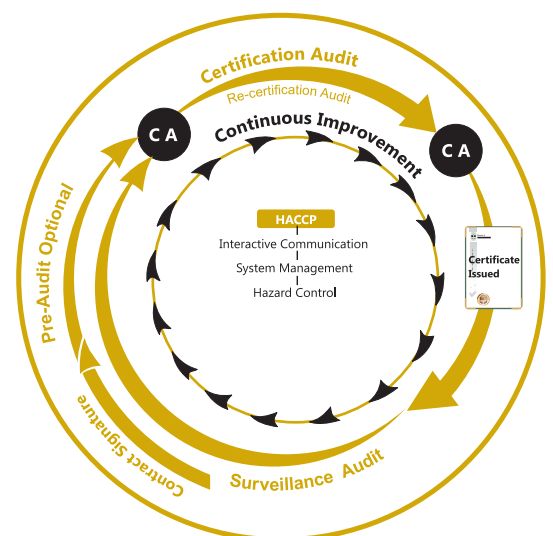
Certification Audit

Re-certification Audit

C A

C A

Continuous Improvement

HACCP

Interactive Communication

System Management

Hazard Control

Certificate Issued

Pre-Audit Optional

Contract Signature

Surveillance Audit